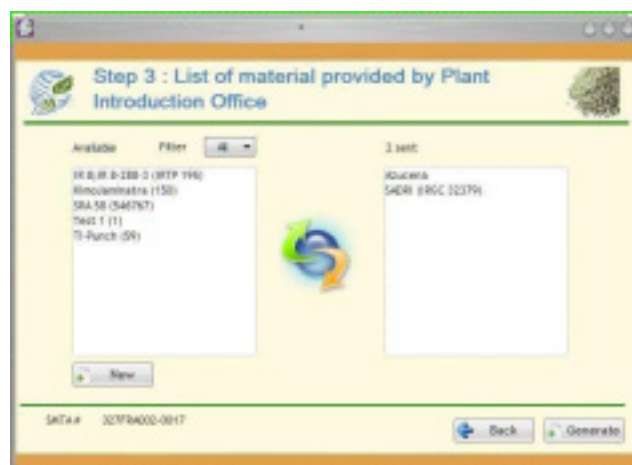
Step 3 : List of material provided by Plant Introduction Office

Available Filter All

IR 8,IR 8-288-3 (IRTP 196)
Kimoiaminatra (150)
SRA 58 (546767)
Test 1 (1)
Ti-Punch (59)

New

2 sent

Azucena
SADRI (IRGC 32379)

SMTA # 327FRA002-0017

Back Generate